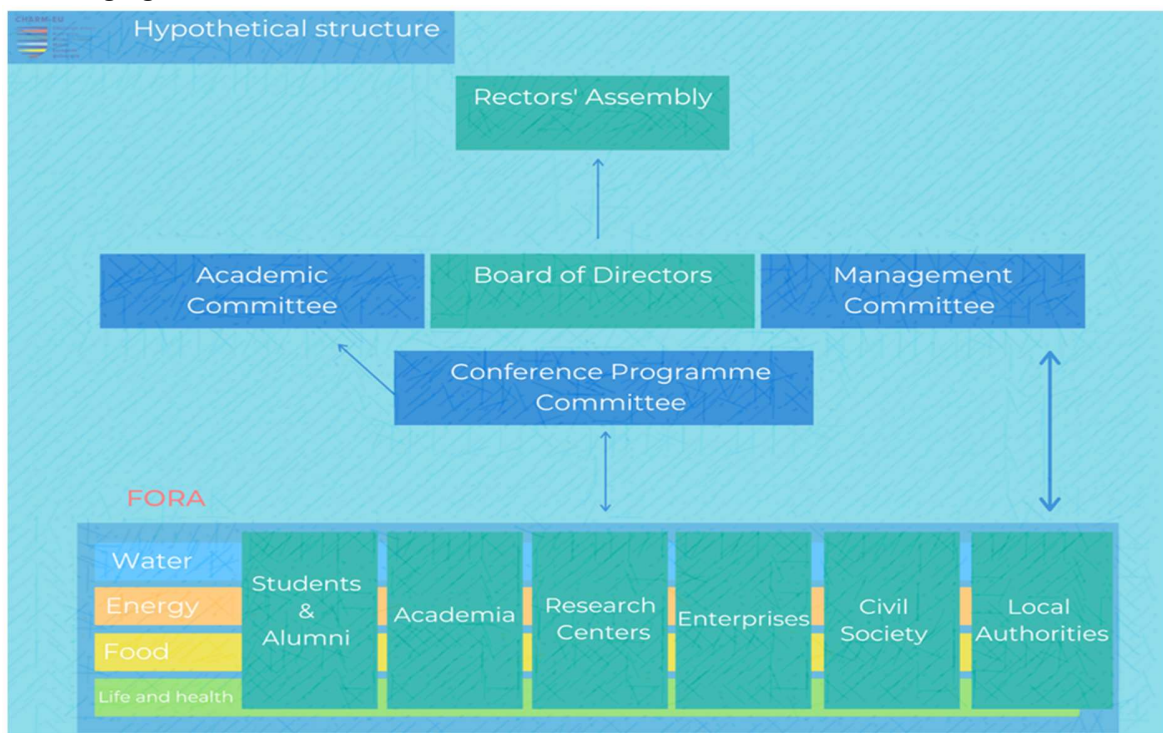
CHARM-EU

Hypothetical structure

Rectors' Assembly

Academic Committee

Board of Directors

Management Committee

Conference Programme Committee

FORA

Water

Energy

Food

Life and health

Students & Alumni

Academia

Research Centers

Enterprises

Civil Society

Local Authorities